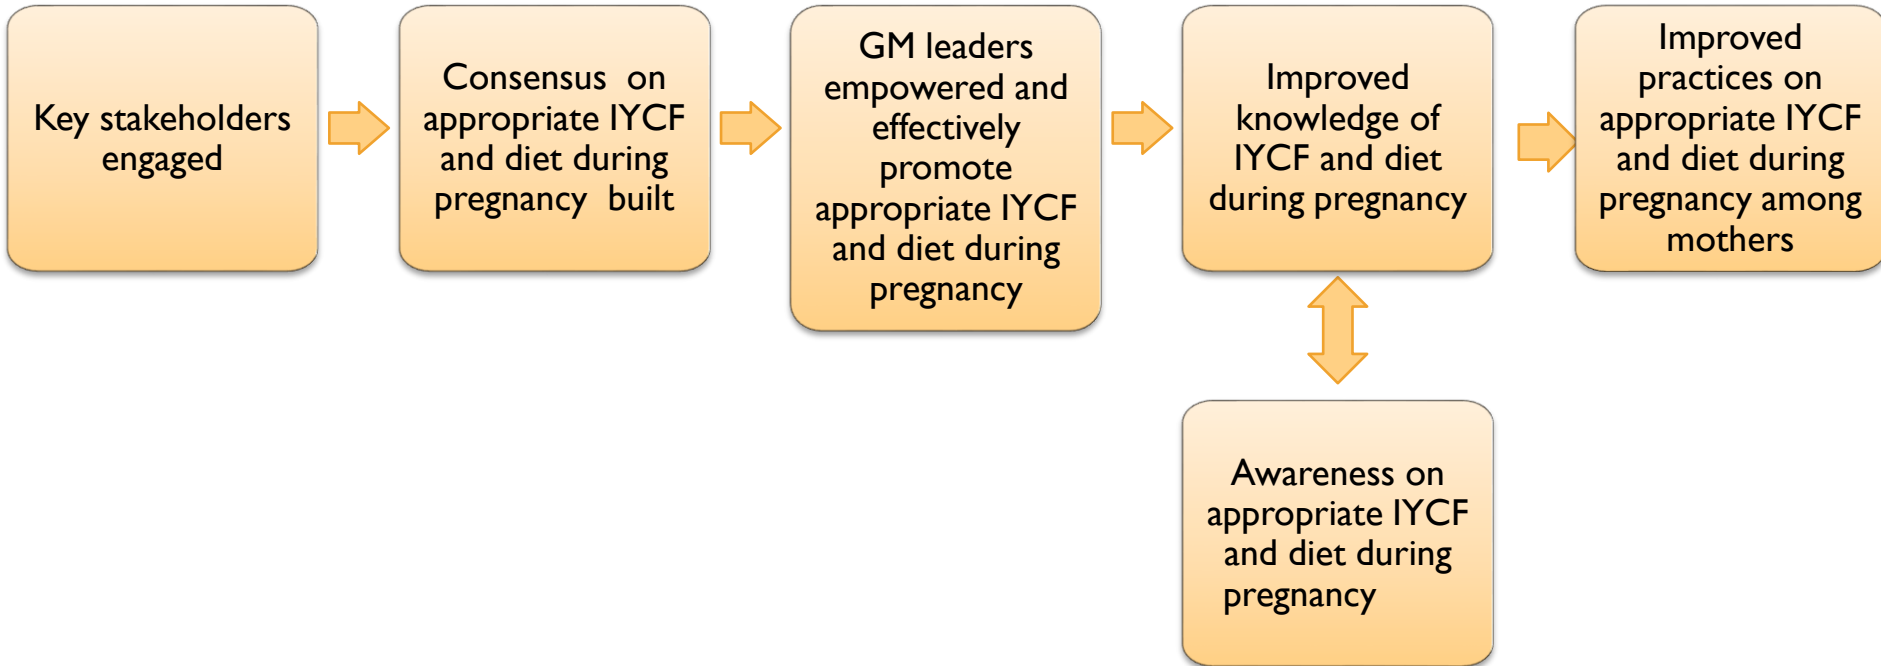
Key stakeholders engaged

Consensus on appropriate IYCF and diet during pregnancy built

GM leaders empowered and effectively promote appropriate IYCF and diet during pregnancy

Improved knowledge of IYCF and diet during pregnancy

Improved practices on appropriate IYCF and diet during pregnancy among mothers

Awareness on appropriate IYCF and diet during pregnancy